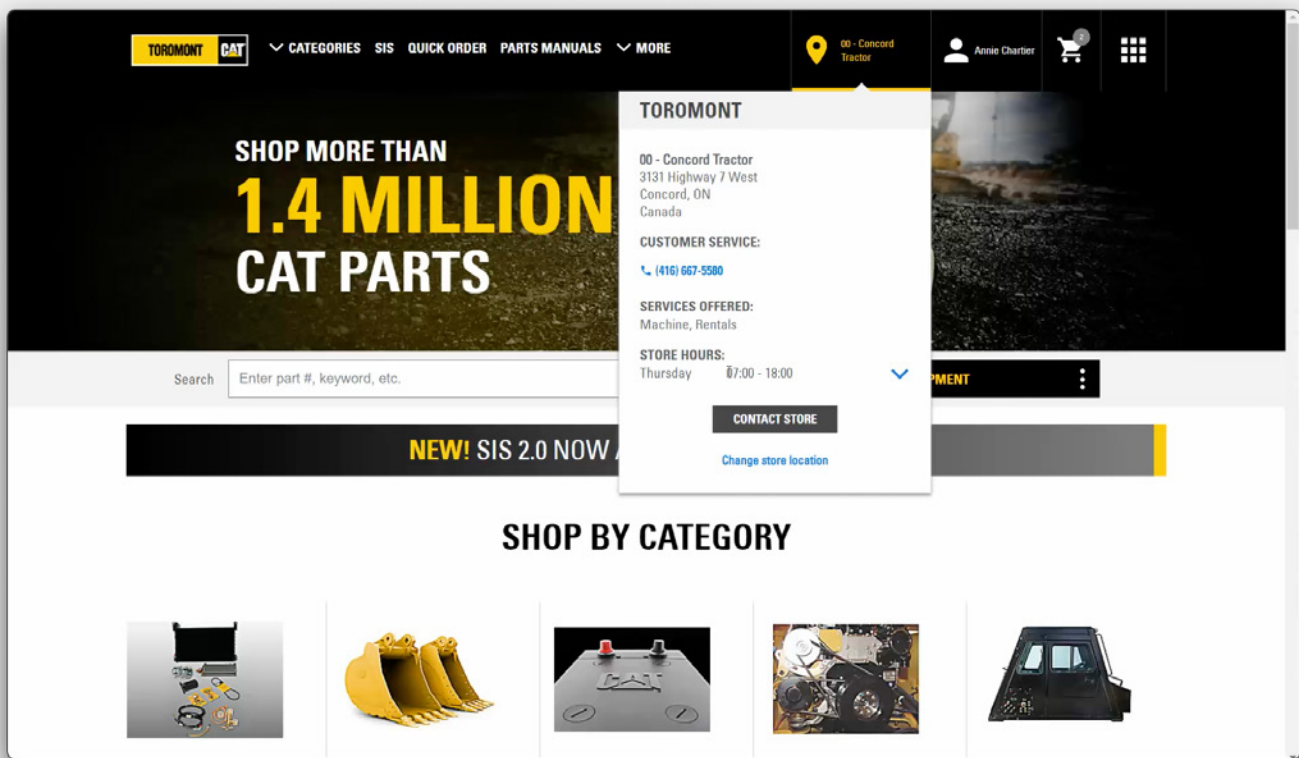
TOROMONT CAT

CATEGORIES SIS QUICK ORDER PARTS MANUALS MORE

00 - Concord Tractor

Annie Chartier

2

SHOP MORE THAN
1.4 MILLION
CAT PARTS

TOROMONT

00 - Concord Tractor
3131 Highway 7 West
Concord, ON
Canada

CUSTOMER SERVICE:

(416) 667-5580

SERVICES OFFERED:
Machine, Rentals

STORE HOURS:
Thursday 07:00 - 18:00

CONTACT STORE

Change store location

Search Enter part #, keyword, etc.

PMENT

NEW! SIS 2.0 NOW A

SHOP BY CATEGORY